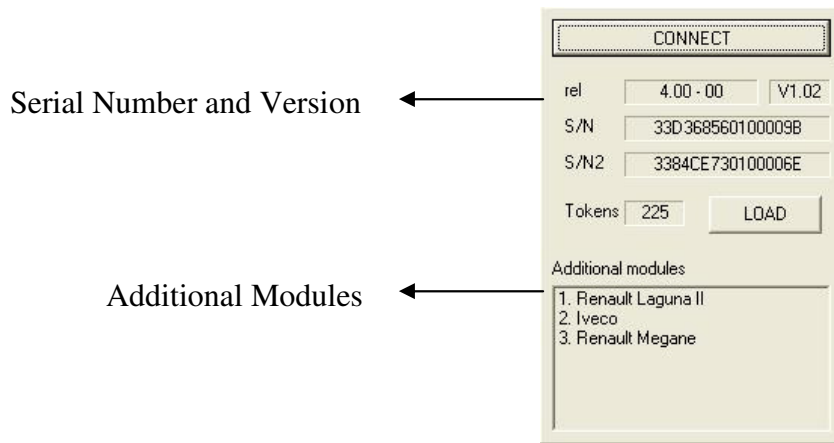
Serial Number and Version

Additional Modules

CONNECT

rel 4.00 - 00 V1.02

S/N 33D368560100009B

S/N2 3384CE730100006E

Tokens 225 LOAD

Additional modules

1. Renault Laguna II
2. Iveco
3. Renault Megane